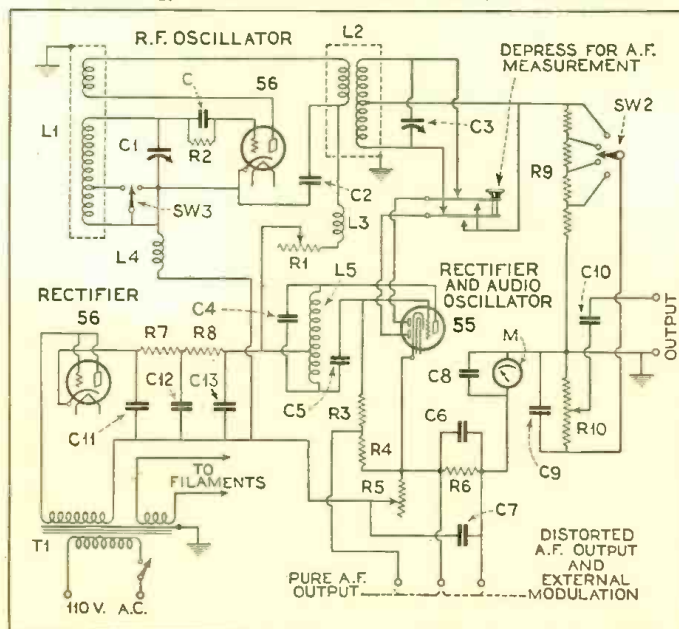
R.F. OSCILLATOR
L2
DEPRESS FOR A.F. MEASUREMENT
L1
C
56
C1
R2
C3
SW2
C2
SW3
L3
R9
L4
R1
L5
RECTIFIER AND AUDIO OSCILLATOR
C10
RECTIFIER
C4
56
R7
R8
55
M
OUTPUT
C12
C13
C5
C8
C11
R3
C6
R10
R4
C9
TO FILAMENTS
R5
R6
C7
T1
110 V. A.C.
PURE A.F. OUTPUT
DISTORTED A.F. OUTPUT AND EXTERNAL MODULATION